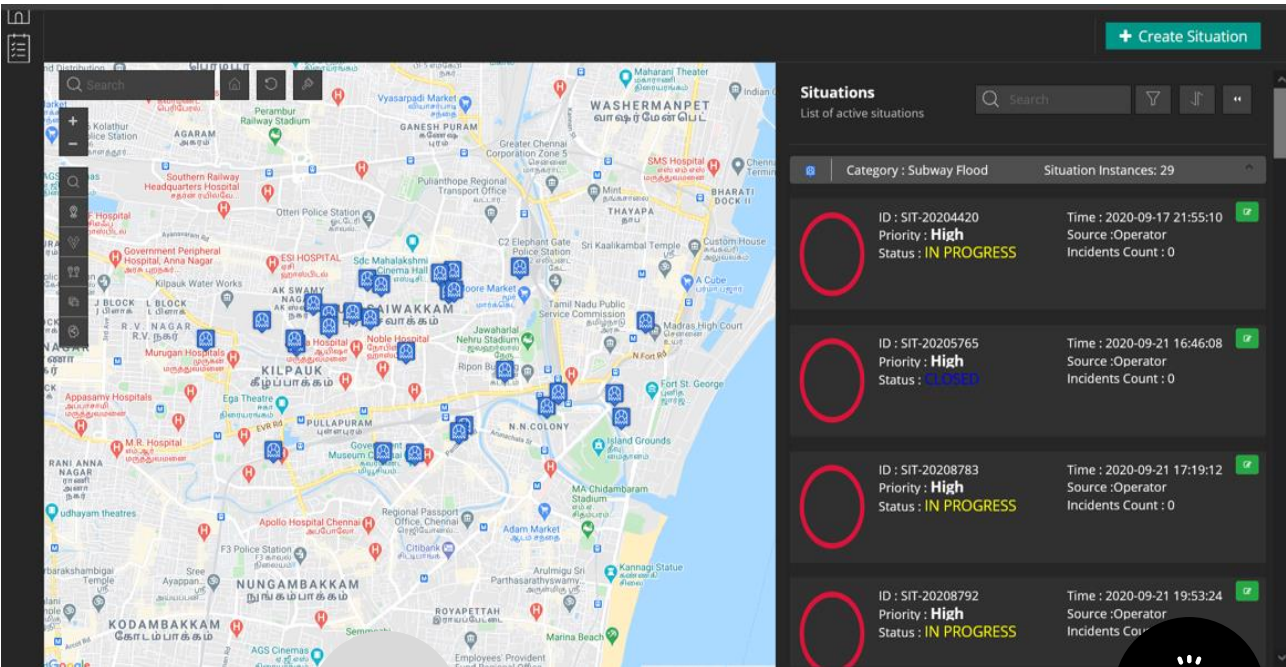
Create Situation

Search

Situations
List of active situations

Search

Category : Subway Flood
Situation Instances: 29

ID : SIT-20204420
Priority : High
Status : IN PROGRESS
Time : 2020-09-17 21:55:10
Source :Operator
Incidents Count : 0

ID : SIT-20205765
Priority : High
Status : CLOSED
Time : 2020-09-21 16:46:08
Source :Operator
Incidents Count : 0

ID : SIT-20208783
Priority : High
Status : IN PROGRESS
Time : 2020-09-21 17:19:12
Source :Operator
Incidents Count : 0

ID : SIT-20208792
Priority : High
Status : IN PROGRESS
Time : 2020-09-21 19:53:24
Source :Operator
Incidents Cou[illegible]

Distribution
Maharani Theater
WASHERMANPET
வாஷர்மேன்பெட்
Perambur Railway Stadium
Vyasarpadi Market
GANESH PURAM
Kolathur Police Station
AGARAM
அகரம்
Greater Chennai Corporation Zone 5
SMS Hospital
Chennai
Southern Railway Headquarters Hospital
Pulianthope Regional Transport Office
Mint
BHARATI DOCK II
Hospital
Otteri Police Station
THAYAPA
C2 Elephant Gate Police Station
Sri Kaalikambal Temple
Custom House
Government Peripheral Hospital, Anna Nagar
ESI HOSPITAL
Sdc Mahalakshmi Cinema Hall
Kilpauk Water Works
AK SWAMY NAGAR
Moore Market
A Cube
J BLOCK
L BLOCK
SAIWAKKAM
Tamil Nadu Public Service Commission
R.V. NAGAR
R.V. நகர்
Noble Hospital
Jawaharlal Nehru Stadium
Madras High Court
Murugan Hospitals
KILPAUK
கீழ்பாக்கம்
Ripon Bu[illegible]
N Fort Rd
Fort St. George
Appasamy Hospitals
Ega Theatre
PULLAPURAM
N.N.COLONY
M.R. Hospital
EVR Rd
Government Museum Chennai
Island Grounds
Arunachala St
RANI ANNA NAGAR
MA Chidambaram Stadium
udhayam theatres
Regional Passport Office, Chennai
Adam Market
Apollo Hospital Chennai
F3 Police Station
Citibank
arakshambal Temple
Ayappan
NUNGAMBAKKAM
நுங்கம்பாக்கம்
Parthasarathyswamy
Kannagi Statue
ROYAPETTAH
KODAMBAKKAM
கோடம்பாக்கம்
AGS Cinemas
Marina Beach
Employees Provident
Google